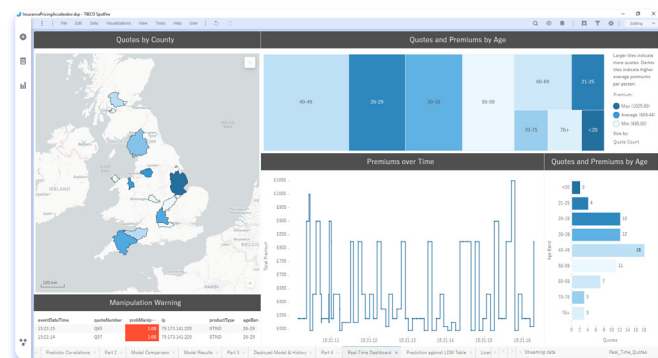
InsurancePricingAcceleration.dxp - TIBCO Spotfire

File Edit Data Visualizations View Tools Help User

Editing

Quotes by County

Quotes and Premiums by Age

ICELAND

100 km

40-45

26-29

30-35

50-59

60-69

21-25

70-75

75+

<20

Larger tiles indicate more quotes. Darker tiles indicate higher average premiums per person.

Premium:

Max (1025.00)

Average (569.44)

Min (495.00)

Size by:

Quote Count

Premiums over Time

$ 1000

$ 950

$ 900

$ 850

$ 800

$ 750

$ 700

$ 650

$ 600

$ 550

$ 500

Total Premium

15:21:11

15:21:12

15:21:13

15:21:14

Quotes and Premiums by Age

<20 2

21-25 4

26-29 12

30-35 12

40-45 18

50-59 11

60-69 5

70-75 1

75+ 1

Age Band

0 5 10 15

Quotes

Manipulation Warning

| eventDateTime | quoteNumber | probManip... | ip | productType | ageBan |
|---|---|---|---|---|---|
| 15:21:15 | Q40 | 1.00 | 79.173.141.220 | STND | 26-29 |
| 15:21:14 | Q37 | 1.00 | 79.173.141.220 | STND | 26-29 |

Predictor Correlations | Part 2 | Model Comparison | Model Results | Part 3 | Deployed Model & History | Part 4 | Real-Time Dashboard | Prediction against LDM Table | Live | Streaming data | Real_Time_Quotes